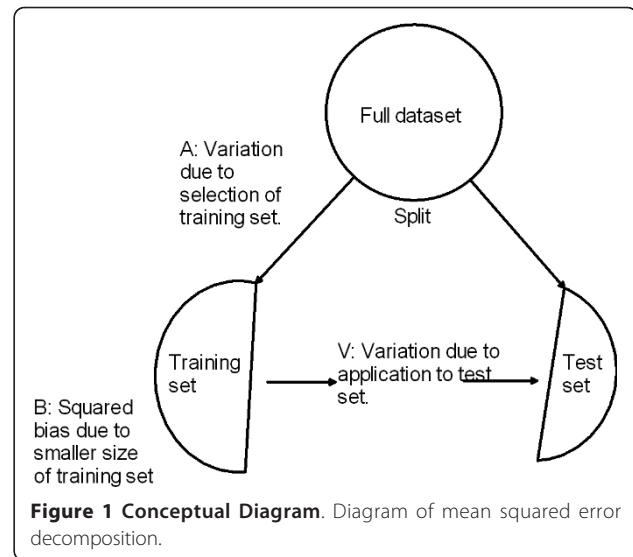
Full dataset

A: Variation due to selection of training set.

Split

Training set

V: Variation due to application to test set.

Test set

B: Squared bias due to smaller size of training set

**Figure 1 Conceptual Diagram**. Diagram of mean squared error decomposition.